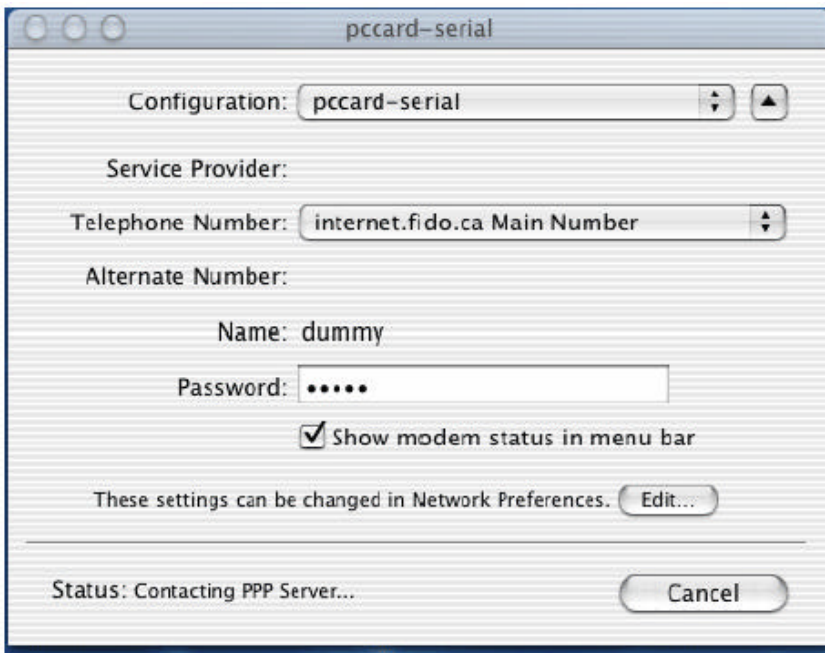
pccard-serial

Configuration: pccard-serial

Service Provider:

Telephone Number: internet.fido.ca Main Number

Alternate Number:

Name: dummy

Password: •••••

Show modem status in menu bar

These settings can be changed in Network Preferences. Edit...

Status: Contacting PPP Server...

Cancel